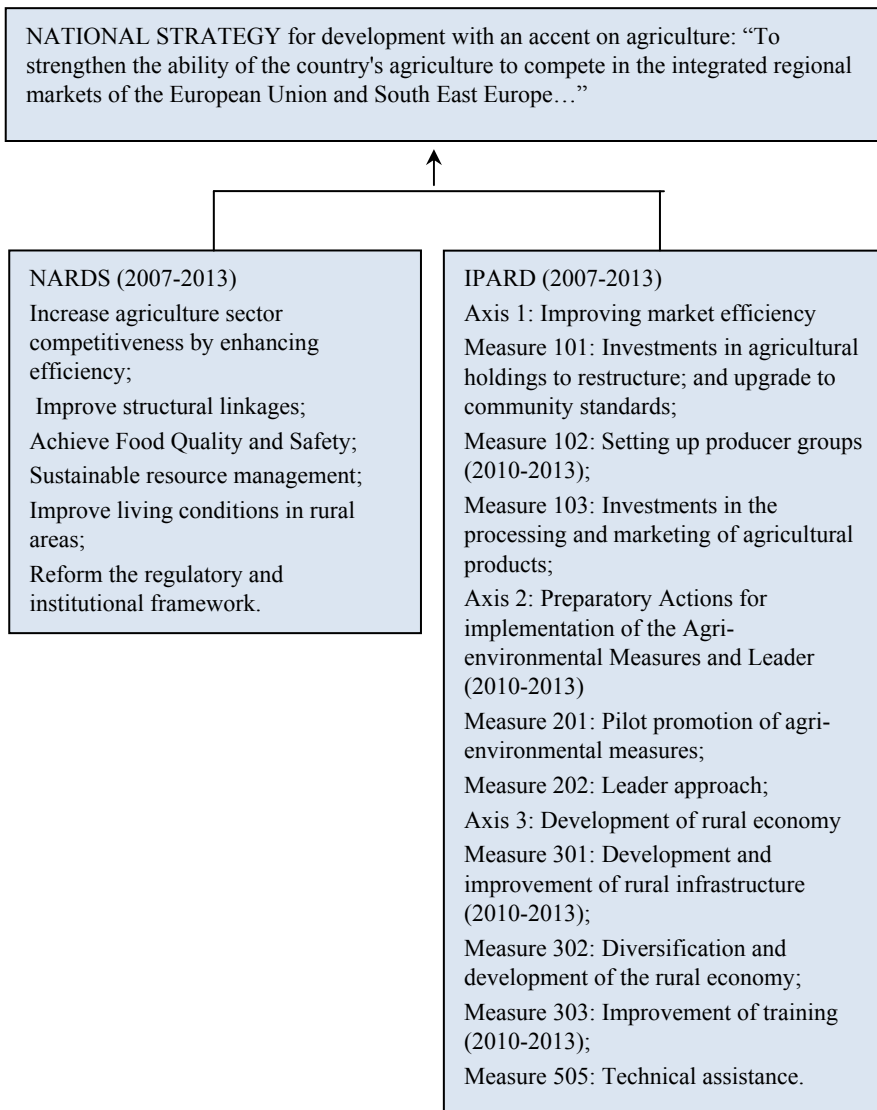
NATIONAL STRATEGY for development with an accent on agriculture: “To strengthen the ability of the country's agriculture to compete in the integrated regional markets of the European Union and South East Europe…”

NARDS (2007-2013)

Increase agriculture sector competitiveness by enhancing efficiency;

Improve structural linkages;

Achieve Food Quality and Safety;

Sustainable resource management;

Improve living conditions in rural areas;

Reform the regulatory and institutional framework.

IPARD (2007-2013)

Axis 1: Improving market efficiency

Measure 101: Investments in agricultural holdings to restructure; and upgrade to community standards;

Measure 102: Setting up producer groups (2010-2013);

Measure 103: Investments in the processing and marketing of agricultural products;

Axis 2: Preparatory Actions for implementation of the Agri-environmental Measures and Leader (2010-2013)

Measure 201: Pilot promotion of agri-environmental measures;

Measure 202: Leader approach;

Axis 3: Development of rural economy

Measure 301: Development and improvement of rural infrastructure (2010-2013);

Measure 302: Diversification and development of the rural economy;

Measure 303: Improvement of training (2010-2013);

Measure 505: Technical assistance.